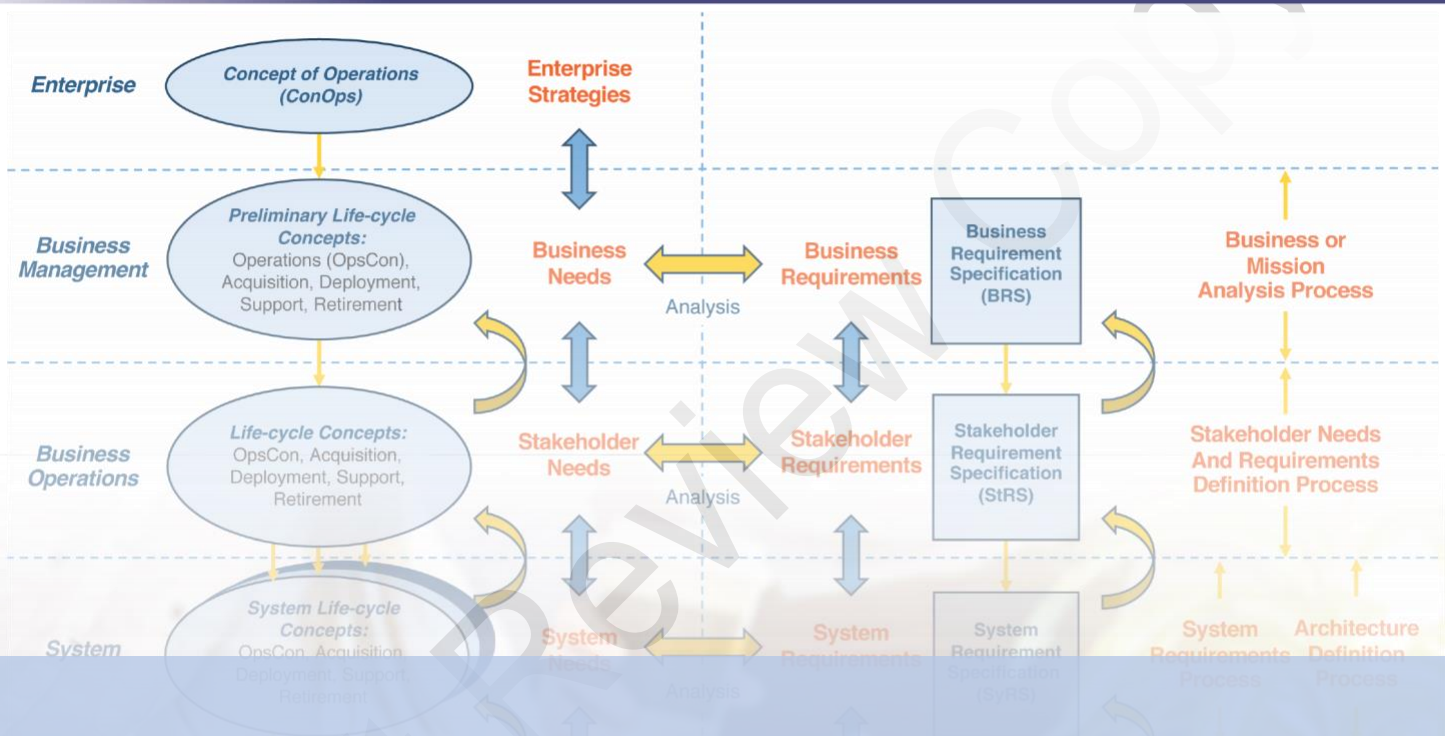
Enterprise

Concept of Operations (ConOps)

Enterprise Strategies

Business Management

Preliminary Life-cycle Concepts: Operations (OpsCon), Acquisition, Deployment, Support, Retirement

Business Needs

Analysis

Business Requirements

Business Requirement Specification (BRS)

Business or Mission Analysis Process

Business Operations

Life-cycle Concepts: OpsCon, Acquisition, Deployment, Support, Retirement

Stakeholder Needs

Analysis

Stakeholder Requirements

Stakeholder Requirement Specification (StRS)

Stakeholder Needs And Requirements Definition Process

System

System Life-cycle Concepts: OpsCon, Acquisition Deployment, Support, Retirement

System Needs

Analysis

System Requirements

System Requirement Specification (SyRS)

System Requirements Process

Architecture Definition Process

Preview Copy